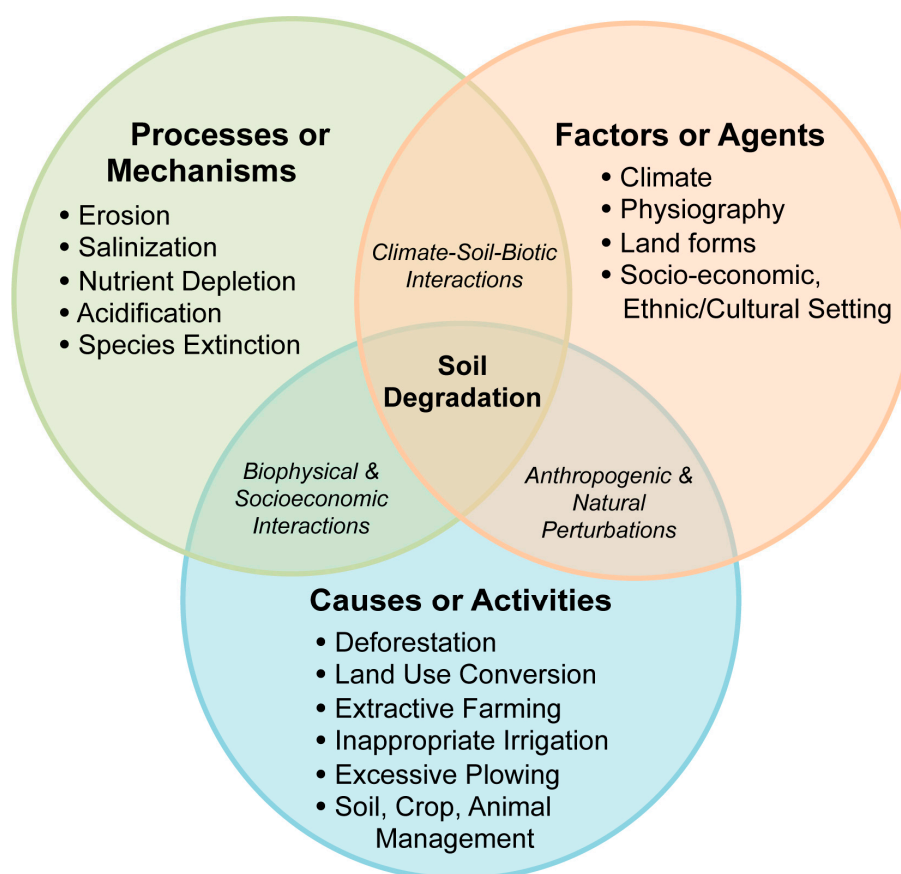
Processes or Mechanisms
• Erosion
• Salinization
• Nutrient Depletion
• Acidification
• Species Extinction

Factors or Agents
• Climate
• Physiography
• Land forms
• Socio-economic, Ethnic/Cultural Setting

Climate-Soil-Biotic Interactions

Soil Degradation

Biophysical & Socioeconomic Interactions

Anthropogenic & Natural Perturbations

Causes or Activities
• Deforestation
• Land Use Conversion
• Extractive Farming
• Inappropriate Irrigation
• Excessive Plowing
• Soil, Crop, Animal Management